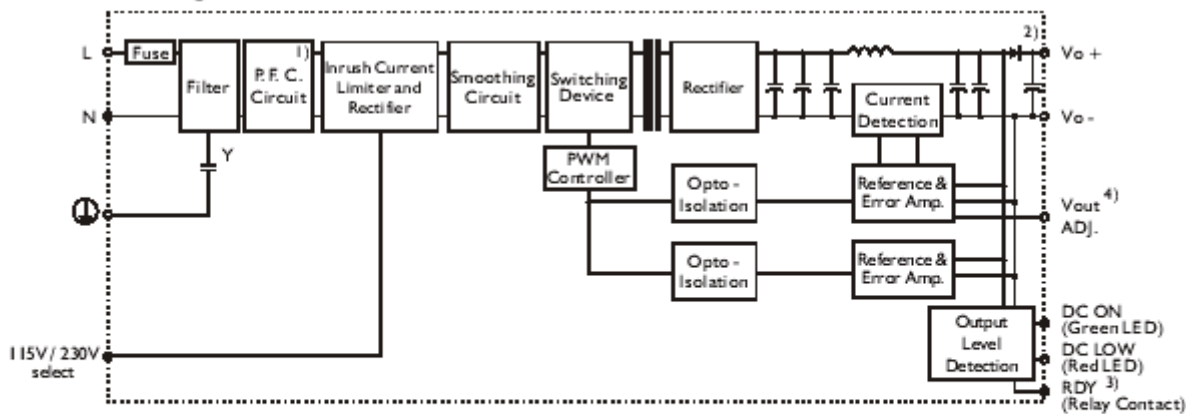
L
N
115V / 230V select
Fuse
Filter
Y
P. F. C. Circuit
1)
Inrush Current Limiter and Rectifier
Smoothing Circuit
Switching Device
PWM Controller
Rectifier
Current Detection
2)
Vo +
Vo -
Opto - Isolation
Reference & Error Amp.
Vout 4) ADJ.
Opto - Isolation
Reference & Error Amp.
Output Level Detection
DC ON (Green LED)
DC LOW (Red LED)
RDY 3) (Relay Contact)